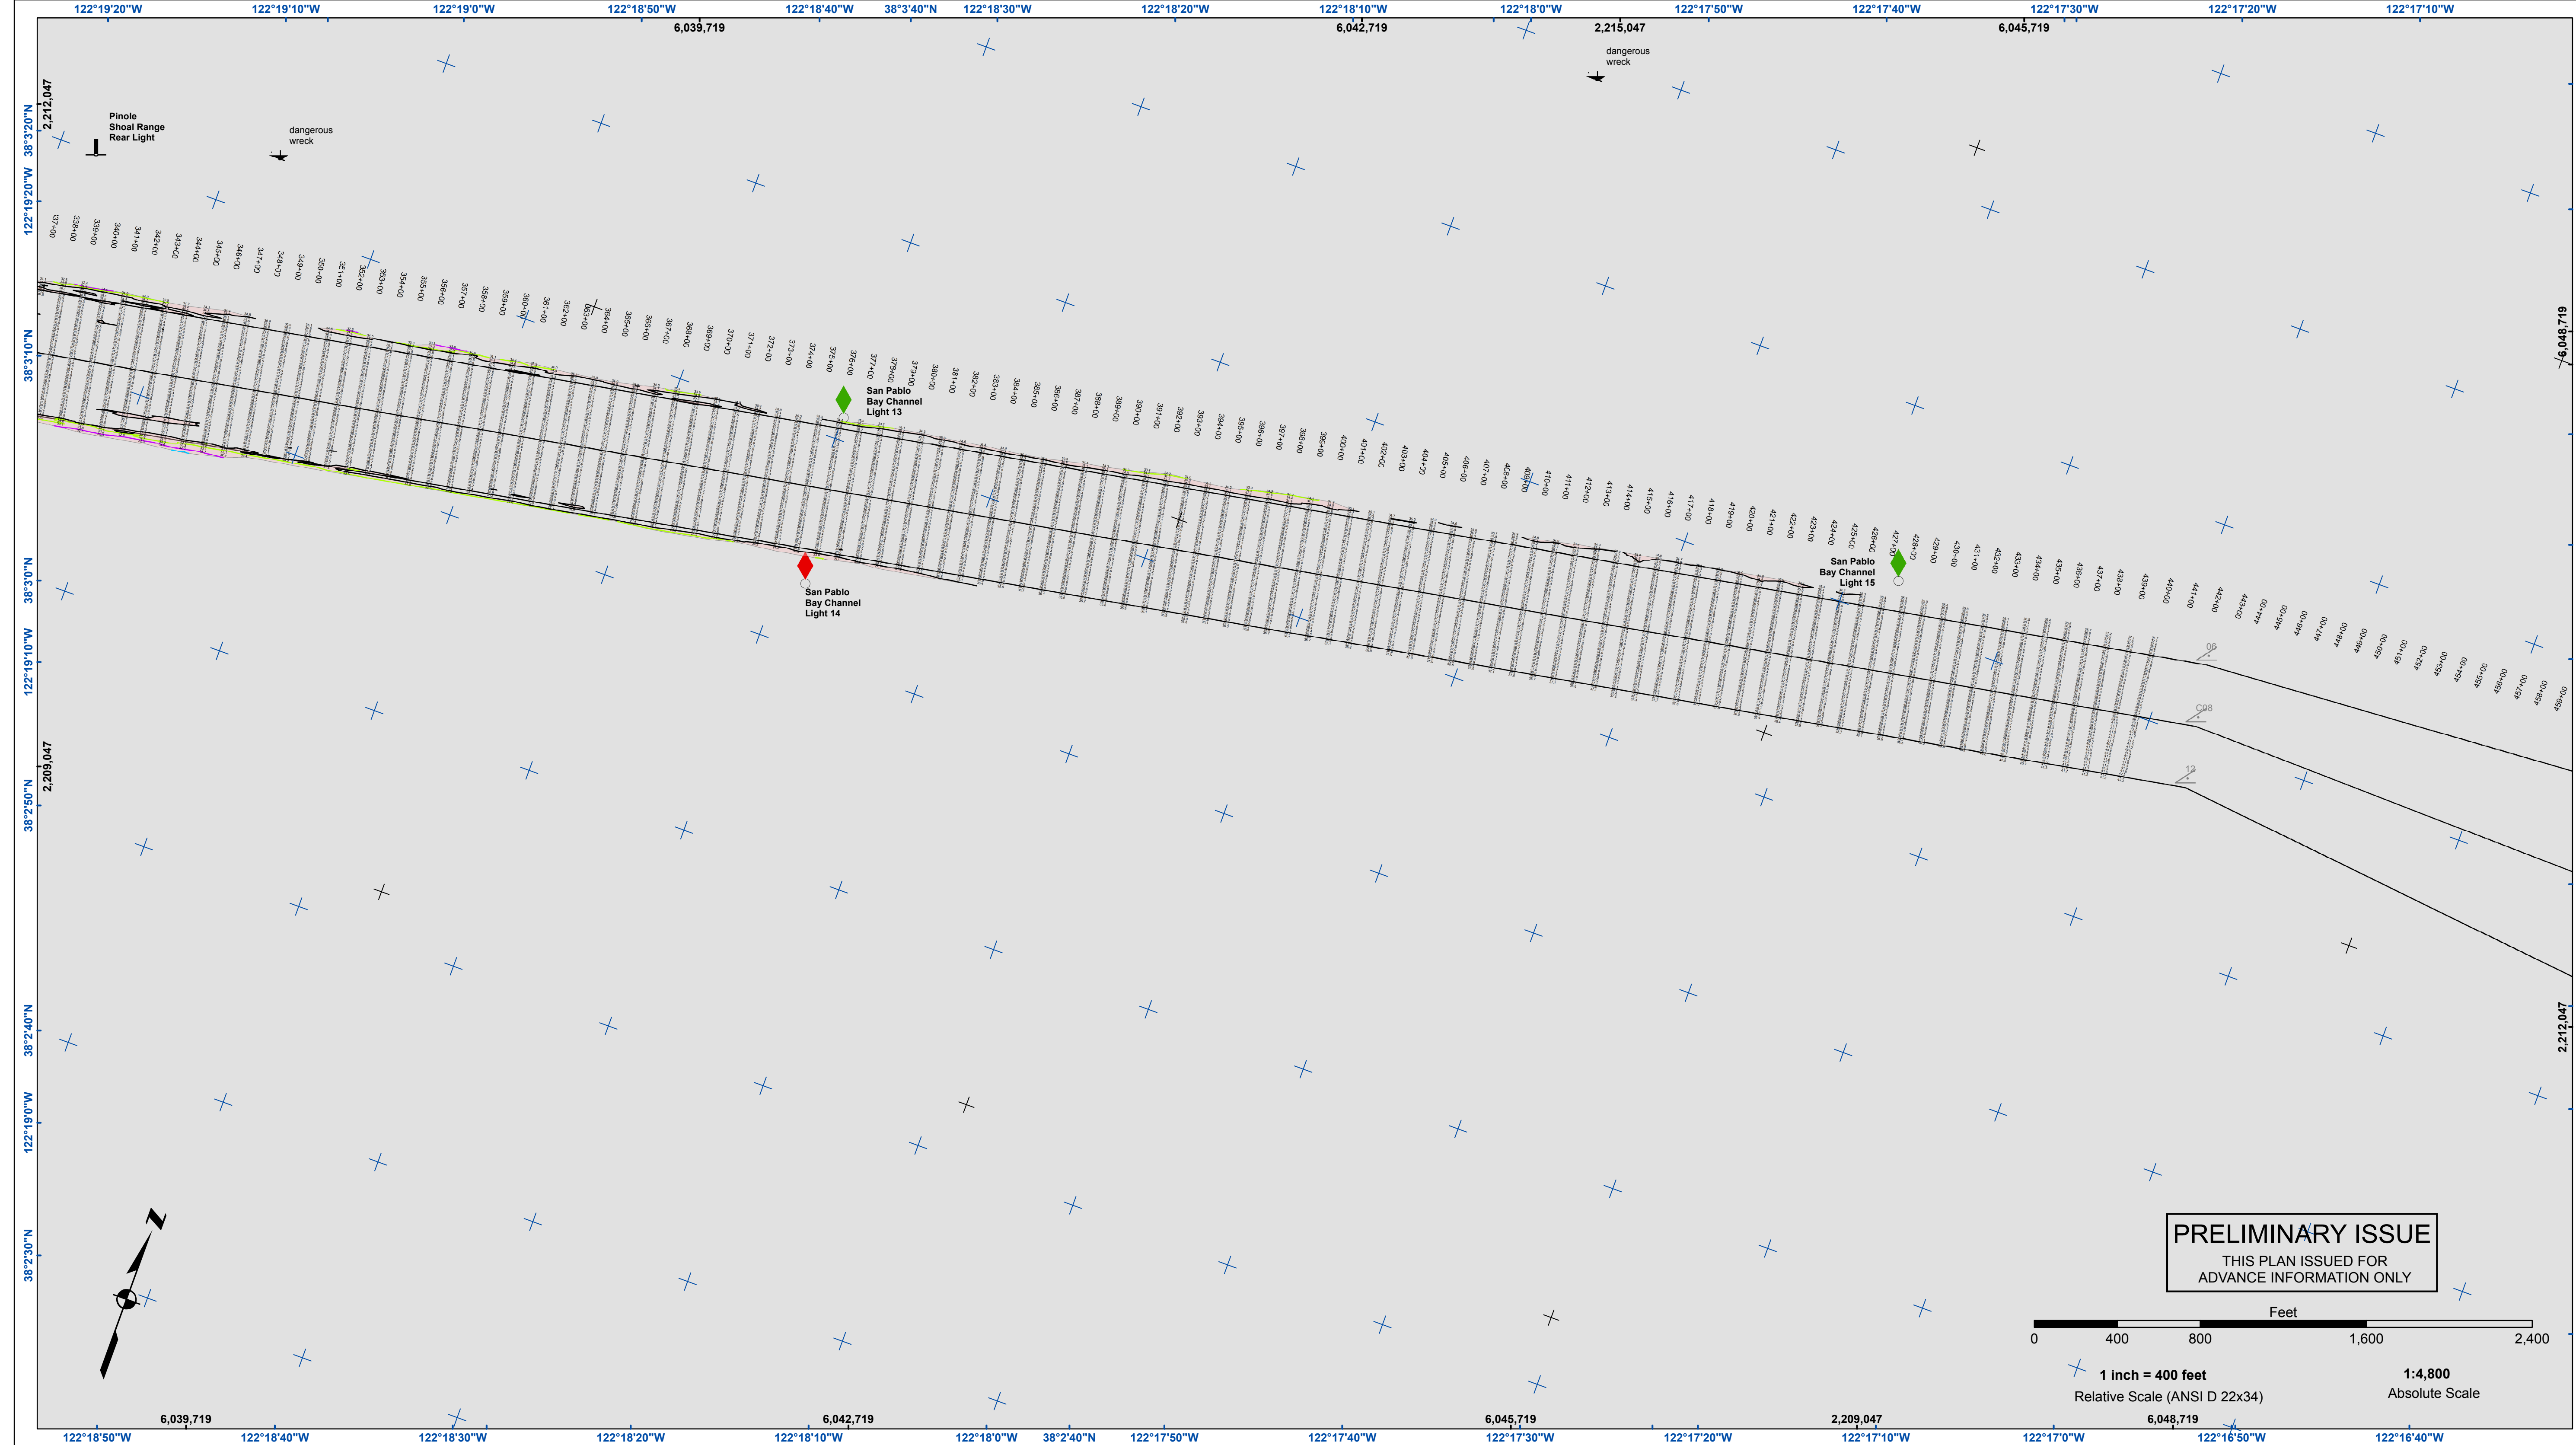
122°19'20"W 122°19'10"W 122°19'0"W 122°18'50"W 122°18'40"W 38°3'40"N 122°18'30"W 122°18'20"W 122°18'10"W 122°18'0"W 122°17'50"W 122°17'40"W 122°17'30"W 122°17'20"W 122°17'10"W

6,039,719 6,042,719 2,215,047 6,045,719

dangerous wreck

Pinole Shoal Range Rear Light

dangerous wreck

2,212,047

38°3'20"N

122°19'20"W

38°3'10"N

38°3'0"N

122°19'10"W

2,209,047

38°2'50"N

38°2'40"N

122°19'0"W

38°2'30"N

6,048,719

2,212,047

San Pablo Bay Channel Light 13

San Pablo Bay Channel Light 14

San Pablo Bay Channel Light 15

PRELIMINARY ISSUE
THIS PLAN ISSUED FOR ADVANCE INFORMATION ONLY

Feet
0 400 800 1,600 2,400

1 inch = 400 feet
Relative Scale (ANSI D 22x34)

1:4,800
Absolute Scale

6,039,719 6,042,719 6,045,719 2,209,047 6,048,719

122°18'50"W 122°18'40"W 122°18'30"W 122°18'20"W 122°18'10"W 122°18'0"W 38°2'40"N 122°17'50"W 122°17'40"W 122°17'30"W 122°17'20"W 122°17'10"W 122°17'0"W 122°16'50"W 122°16'40"W